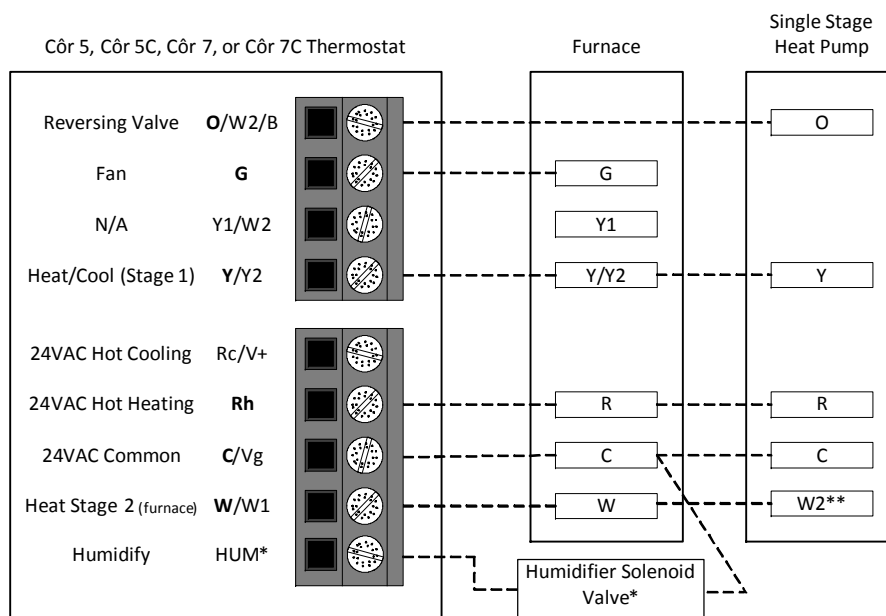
Côr 5, Côr 5C, Côr 7, or Côr 7C Thermostat

Furnace

Single Stage Heat Pump

Reversing Valve **O**/W2/B

Fan **G**

N/A Y1/W2

Heat/Cool (Stage 1) **Y**/Y2

24VAC Hot Cooling Rc/V+

24VAC Hot Heating **Rh**

24VAC Common **C**/Vg

Heat Stage 2 (furnace) **W**/W1

Humidify HUM*

G

Y1

Y/Y2

R

C

W

O

Y

R

C

W2**

Humidifier Solenoid Valve*